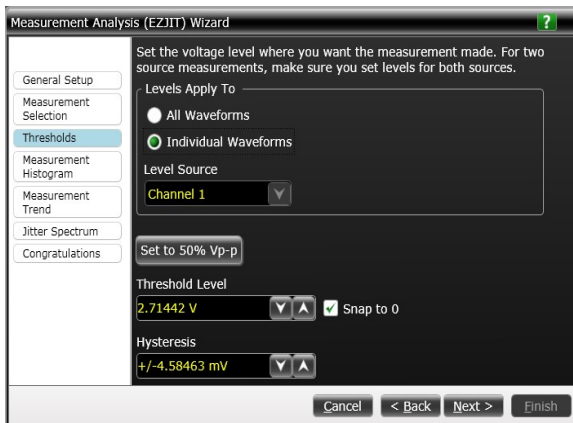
Measurement Analysis (EZJIT) Wizard

?

General Setup
Measurement Selection
Thresholds
Measurement Histogram
Measurement Trend
Jitter Spectrum
Congratulations

Set the voltage level where you want the measurement made. For two source measurements, make sure you set levels for both sources.

Levels Apply To
All Waveforms
Individual Waveforms
Level Source
Channel 1

Set to 50% Vp-p

Threshold Level
2.71442 V
Snap to 0

Hysteresis
+/-4.58463 mV

Cancel
< Back
Next >
Finish